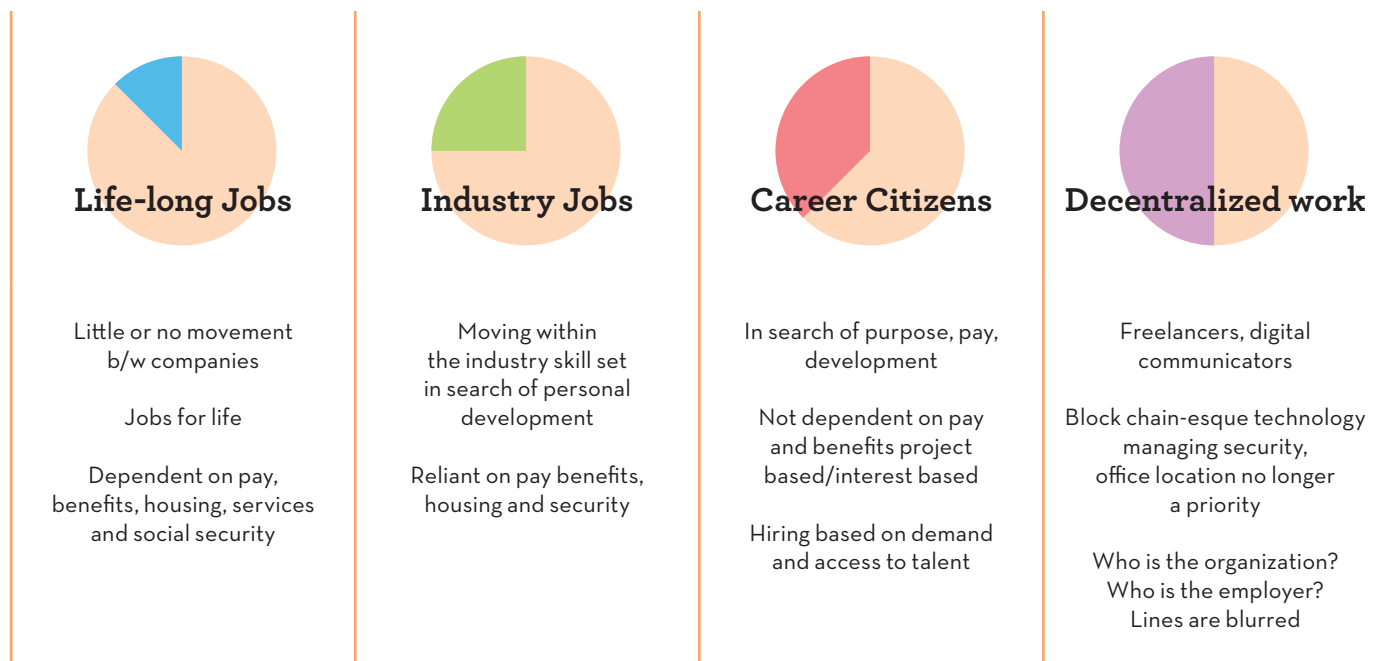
Life-long Jobs

Little or no movement b/w companies

Jobs for life

Dependent on pay, benefits, housing, services and social security

Industry Jobs

Moving within the industry skill set in search of personal development

Reliant on pay benefits, housing and security

Career Citizens

In search of purpose, pay, development

Not dependent on pay and benefits project based/interest based

Hiring based on demand and access to talent

Decentralized work

Freelancers, digital communicators

Block chain-esque technology managing security, office location no longer a priority

Who is the organization? Who is the employer? Lines are blurred